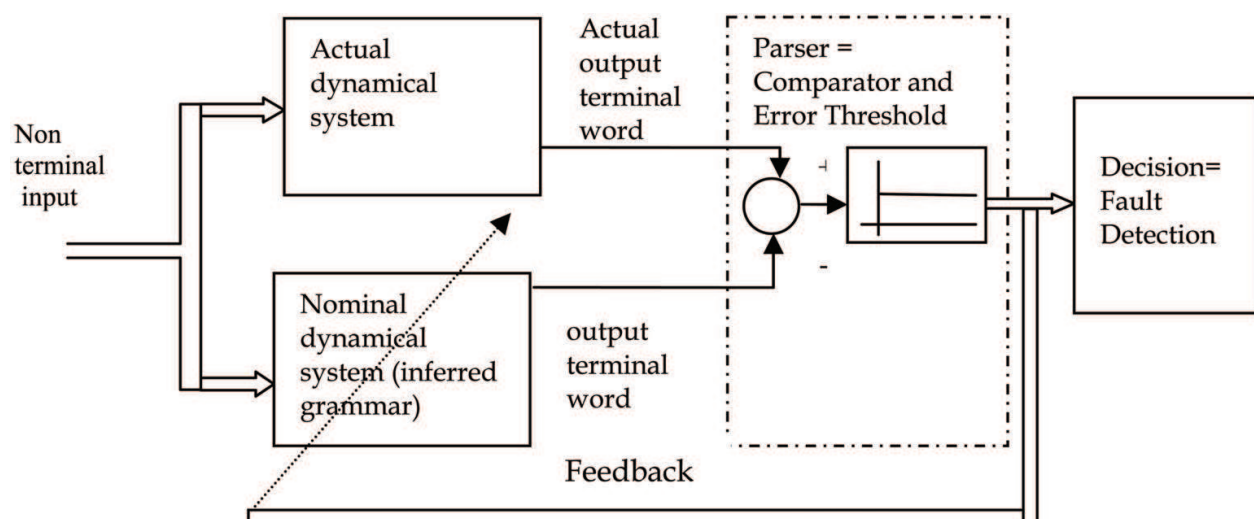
Non terminal input

Actual dynamical system

Actual output terminal word

Parser = Comparator and Error Threshold

+

-

Decision= Fault Detection

Nominal dynamical system (inferred grammar)

output terminal word

Feedback